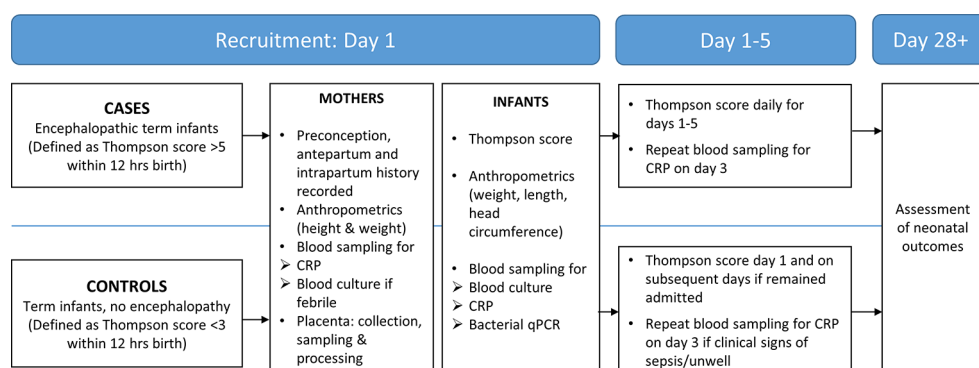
Recruitment: Day 1

Day 1-5

Day 28+

CASES
Encephalopathic term infants (Defined as Thompson score >5 within 12 hrs birth)

CONTROLS
Term infants, no encephalopathy (Defined as Thompson score <3 within 12 hrs birth)

MOTHERS

- Preconception, antepartum and intrapartum history recorded
- Anthropometrics (height & weight)
- Blood sampling for
➢ CRP
➢ Blood culture if febrile
- Placenta: collection, sampling & processing

INFANTS

- Thompson score
- Anthropometrics (weight, length, head circumference)
- Blood sampling for
➢ Blood culture
➢ CRP
➢ Bacterial qPCR

- Thompson score daily for days 1-5
- Repeat blood sampling for CRP on day 3

- Thompson score day 1 and on subsequent days if remained admitted
- Repeat blood sampling for CRP on day 3 if clinical signs of sepsis/unwell

Assessment of neonatal outcomes